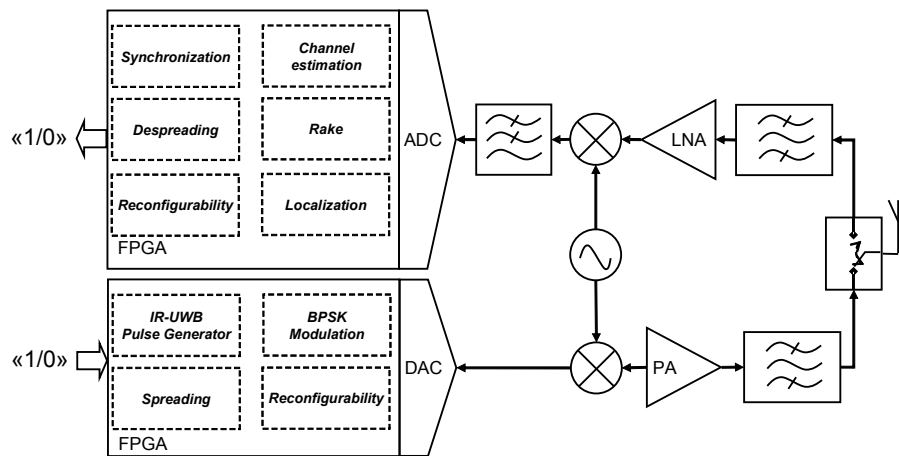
Synchronization

Channel estimation

Despreading

Rake

Reconfigurability

Localization

FPGA

ADC

LNA

«1/0»

IR-UWB Pulse Generator

BPSK Modulation

Spreading

Reconfigurability

FPGA

DAC

PA

«1/0»